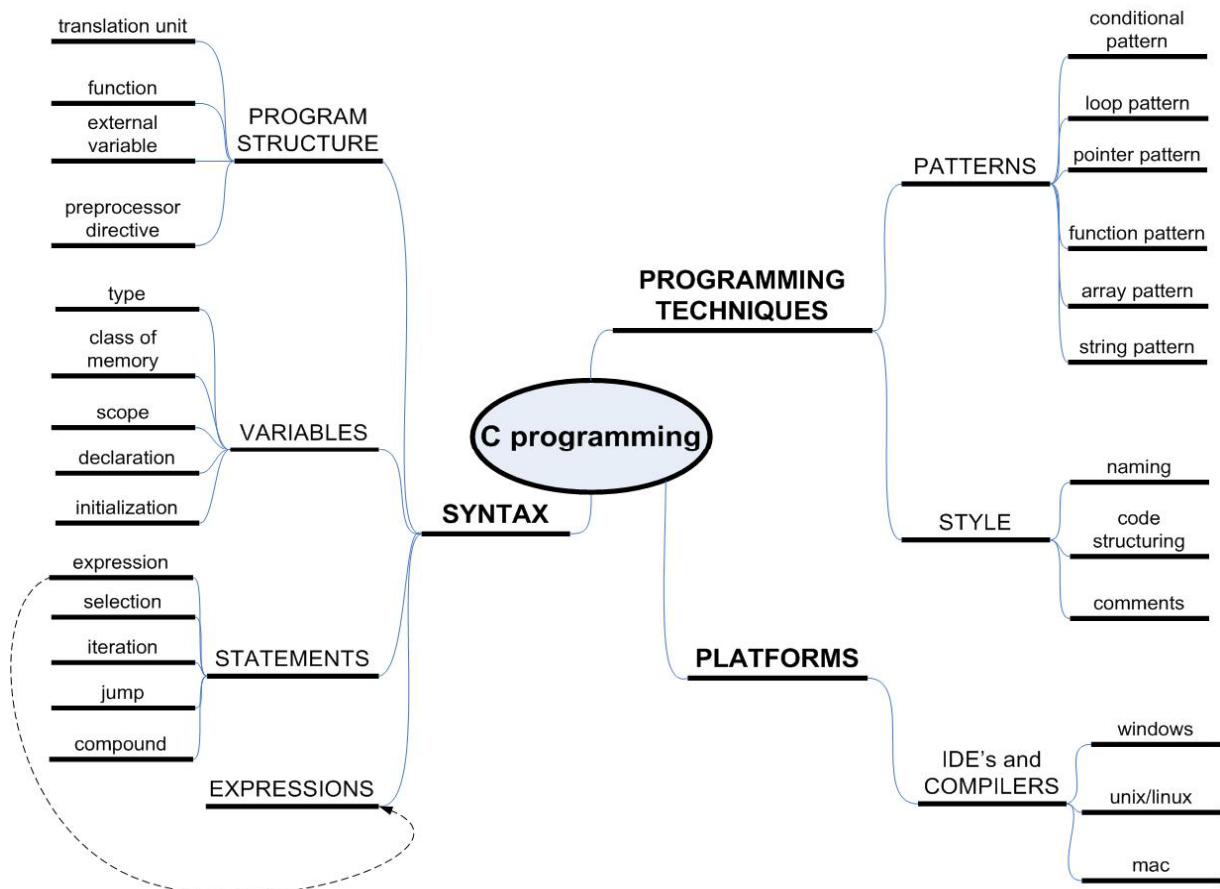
C programming

SYNTAX

PROGRAM STRUCTURE
translation unit
function
external variable
preprocessor directive

VARIABLES
type
class of memory
scope
declaration
initialization

STATEMENTS
expression
selection
iteration
jump
compound

EXPRESSIONS

PROGRAMMING TECHNIQUES

PATTERNS
conditional pattern
loop pattern
pointer pattern
function pattern
array pattern
string pattern

STYLE
naming
code structuring
comments

PLATFORMS

IDE's and COMPILERS
windows
unix/linux
mac